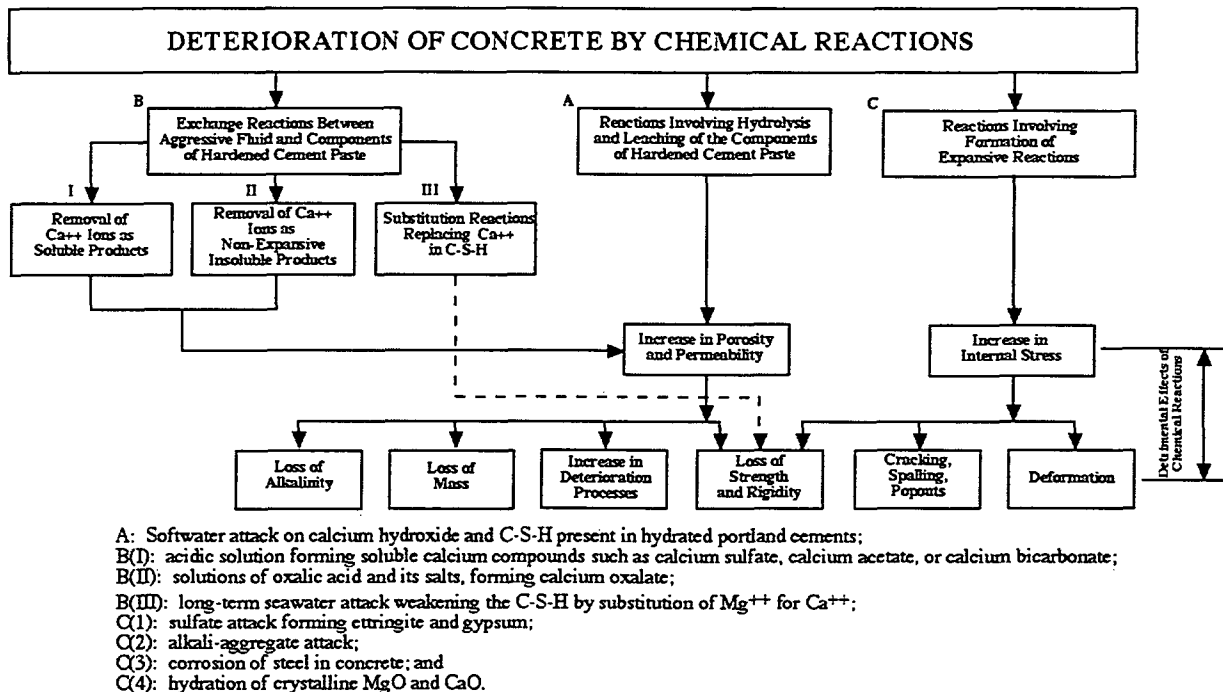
DETERIORATION OF CONCRETE BY CHEMICAL REACTIONS

B

Exchange Reactions Between Aggressive Fluid and Components of Hardened Cement Paste

A

Reactions Involving Hydrolysis and Leaching of the Components of Hardened Cement Paste

C

Reactions Involving Formation of Expansive Reactions

I

Removal of Ca++ Ions as Soluble Products

II

Removal of Ca++ Ions as Non-Expansive Insoluble Products

III

Substitution Reactions Replacing Ca++ in C-S-H

Increase in Porosity and Permeability

Increase in Internal Stress

Detrimental Effects of Chemical Reactions

Loss of Alkalinity

Loss of Mass

Increase in Deterioration Processes

Loss of Strength and Rigidity

Cracking, Spalling, Popouts

Deformation

A: Softwater attack on calcium hydroxide and C-S-H present in hydrated portland cements;
B(I): acidic solution forming soluble calcium compounds such as calcium sulfate, calcium acetate, or calcium bicarbonate;
B(II): solutions of oxalic acid and its salts, forming calcium oxalate;
B(III): long-term seawater attack weakening the C-S-H by substitution of $Mg^{++}$ for $Ca^{++}$;
C(1): sulfate attack forming ettringite and gypsum;
C(2): alkali-aggregate attack;
C(3): corrosion of steel in concrete; and
C(4): hydration of crystalline MgO and CaO.